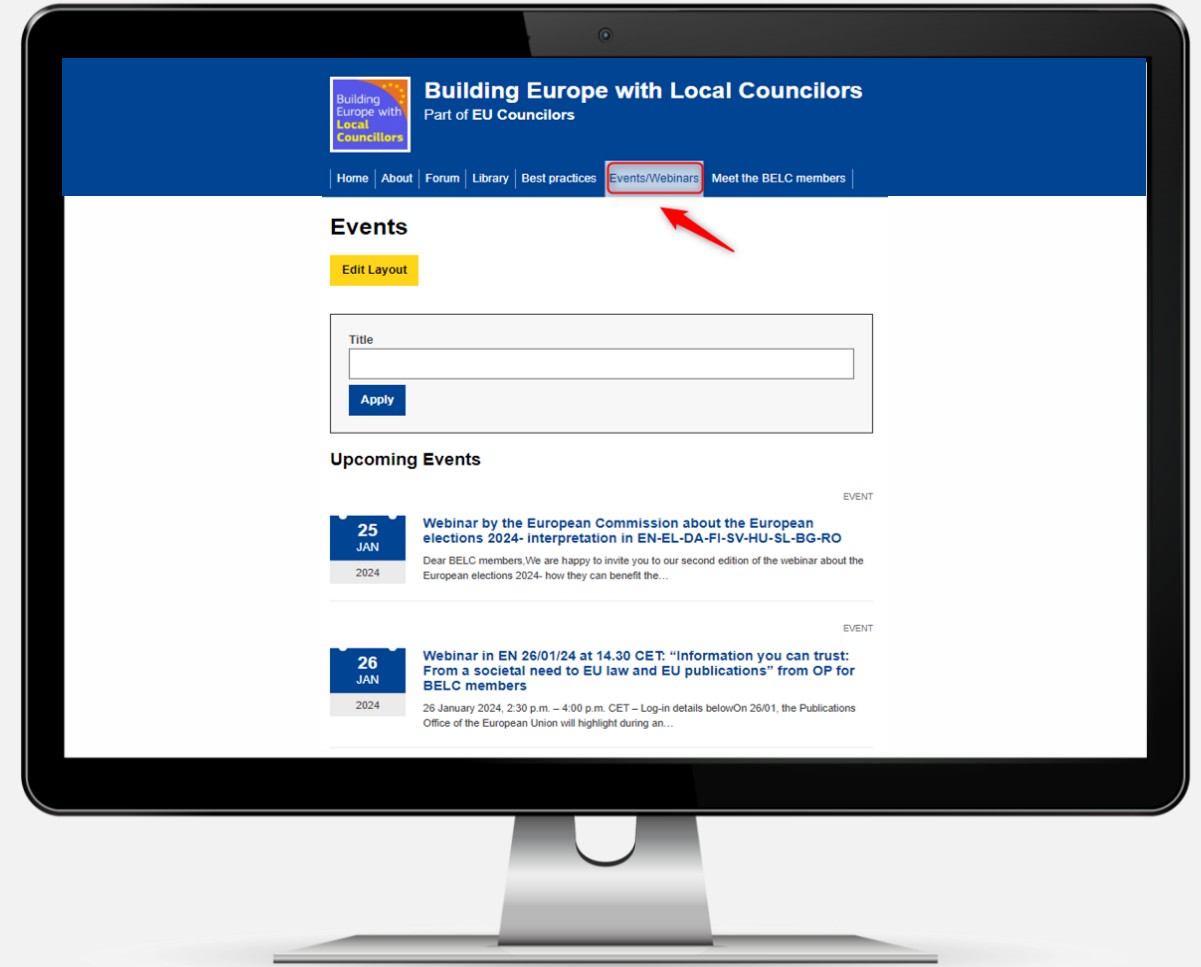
Building Europe with Local Councillors

Building Europe with Local Councilors
Part of EU Councilors

Home | About | Forum | Library | Best practices | Events/Webinars | Meet the BELC members

Events

Edit Layout

Title

Apply

Upcoming Events

EVENT

25
JAN
2024

Webinar by the European Commission about the European elections 2024- interpretation in EN-EL-DA-FI-SV-HU-SL-BG-RO

Dear BELC members,We are happy to invite you to our second edition of the webinar about the European elections 2024- how they can benefit the…

EVENT

26
JAN
2024

Webinar in EN 26/01/24 at 14.30 CET: “Information you can trust: From a societal need to EU law and EU publications” from OP for BELC members

26 January 2024, 2:30 p.m. – 4:00 p.m. CET – Log-in details belowOn 26/01, the Publications Office of the European Union will highlight during an…